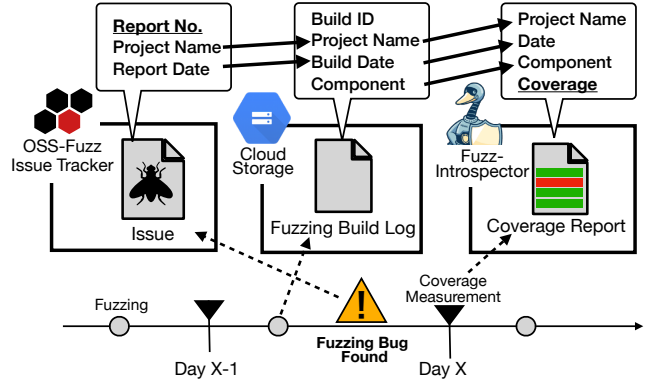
Report No.
Project Name
Report Date

Build ID
Project Name
Build Date
Component

Project Name
Date
Component
Coverage

OSS-Fuzz Issue Tracker

Issue

Cloud Storage

Fuzzing Build Log

Fuzz-Introspector

Coverage Report

Coverage Measurement

Fuzzing

!

Day X-1

Fuzzing Bug Found

Day X